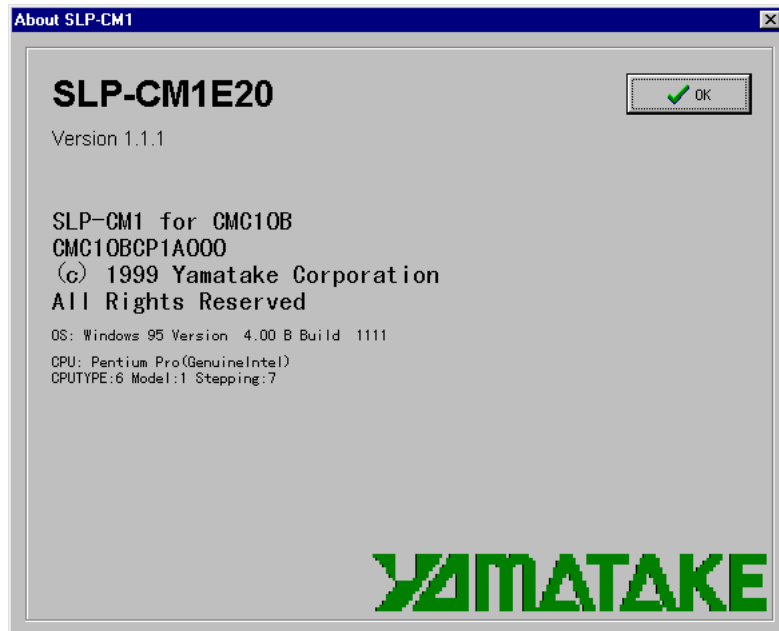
About SLP-CM1

SLP-CM1E20

Version 1.1.1

OK

SLP-CM1 for CMC10B
CMC10BCP1A000
(c) 1999 Yamatake Corporation
All Rights Reserved

OS: Windows 95 Version 4.00 B Build 1111

CPU: Pentium Pro(GenuineIntel)
CPUTYPE:6 Model:1 Stepping:7

YAMATAKE